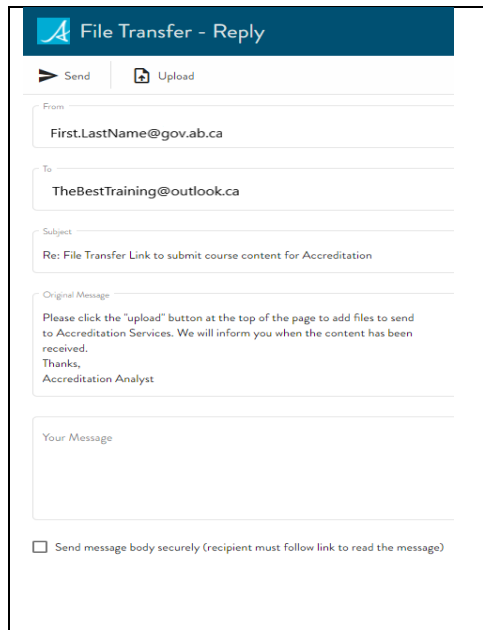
File Transfer - Reply

Send

Upload

From

First.LastName@gov.ab.ca

To

TheBestTraining@outlook.ca

Subject

Re: File Transfer Link to submit course content for Accreditation

Original Message

Please click the "upload" button at the top of the page to add files to send to Accreditation Services. We will inform you when the content has been received.
Thanks,
Accreditation Analyst

Your Message

Send message body securely (recipient must follow link to read the message)